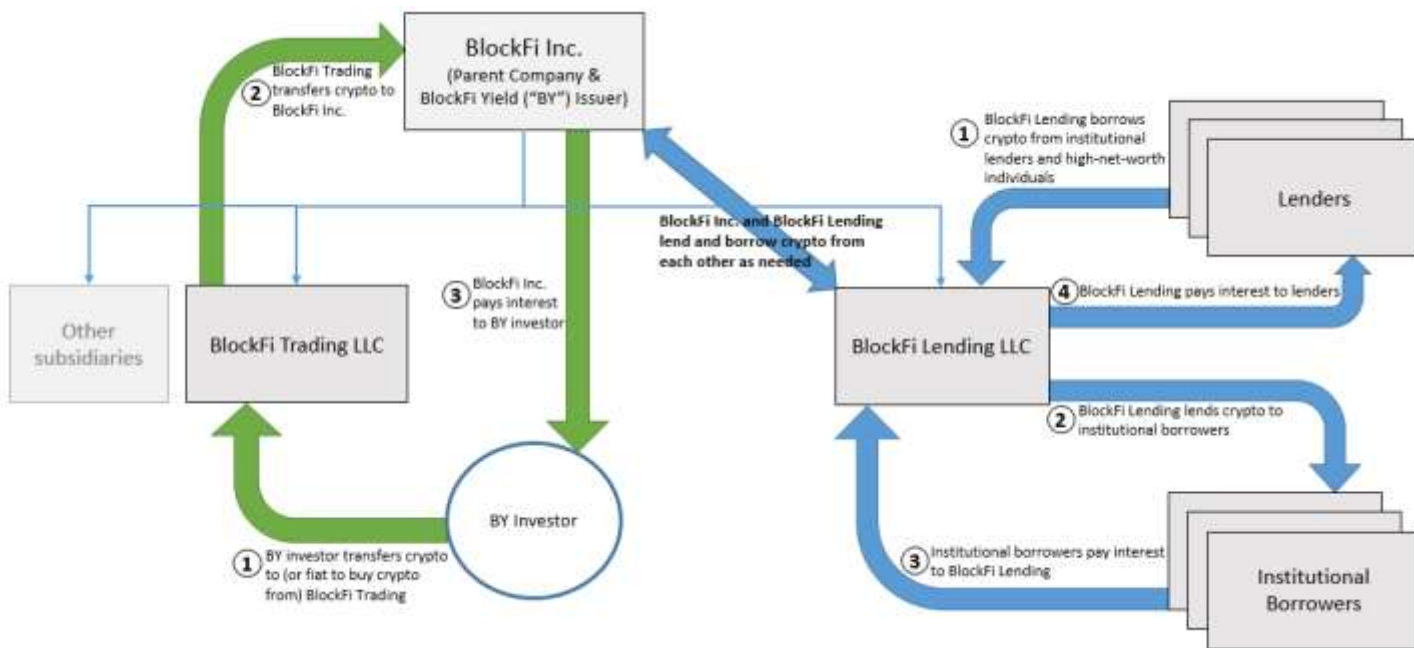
BlockFi Inc.
(Parent Company & BlockFi Yield ("BY") Issuer)

2 BlockFi Trading transfers crypto to BlockFi Inc.

1 BlockFi Lending borrows crypto from institutional lenders and high-net-worth individuals

Lenders

BlockFi Inc. and BlockFi Lending lend and borrow crypto from each other as needed

Other subsidiaries

BlockFi Trading LLC

3 BlockFi Inc. pays interest to BY investor

BlockFi Lending LLC

4 BlockFi Lending pays interest to lenders

2 BlockFi Lending lends crypto to institutional borrowers

BY Investor

1 BY investor transfers crypto to (or fiat to buy crypto from) BlockFi Trading

3 Institutional borrowers pay interest to BlockFi Lending

Institutional Borrowers